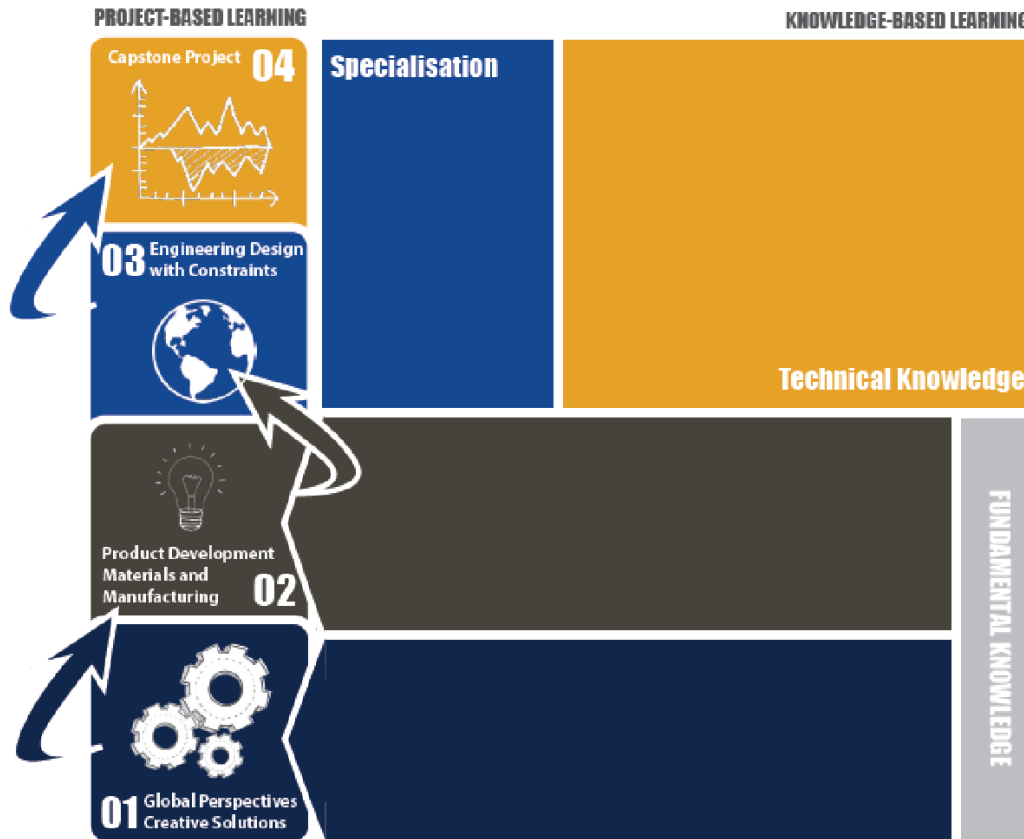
PROJECT-BASED LEARNING

KNOWLEDGE-BASED LEARNING

Capstone Project 04

Specialisation

03 Engineering Design with Constraints

Technical Knowledge

Product Development Materials and Manufacturing 02

FUNDAMENTAL KNOWLEDGE

01 Global Perspectives Creative Solutions